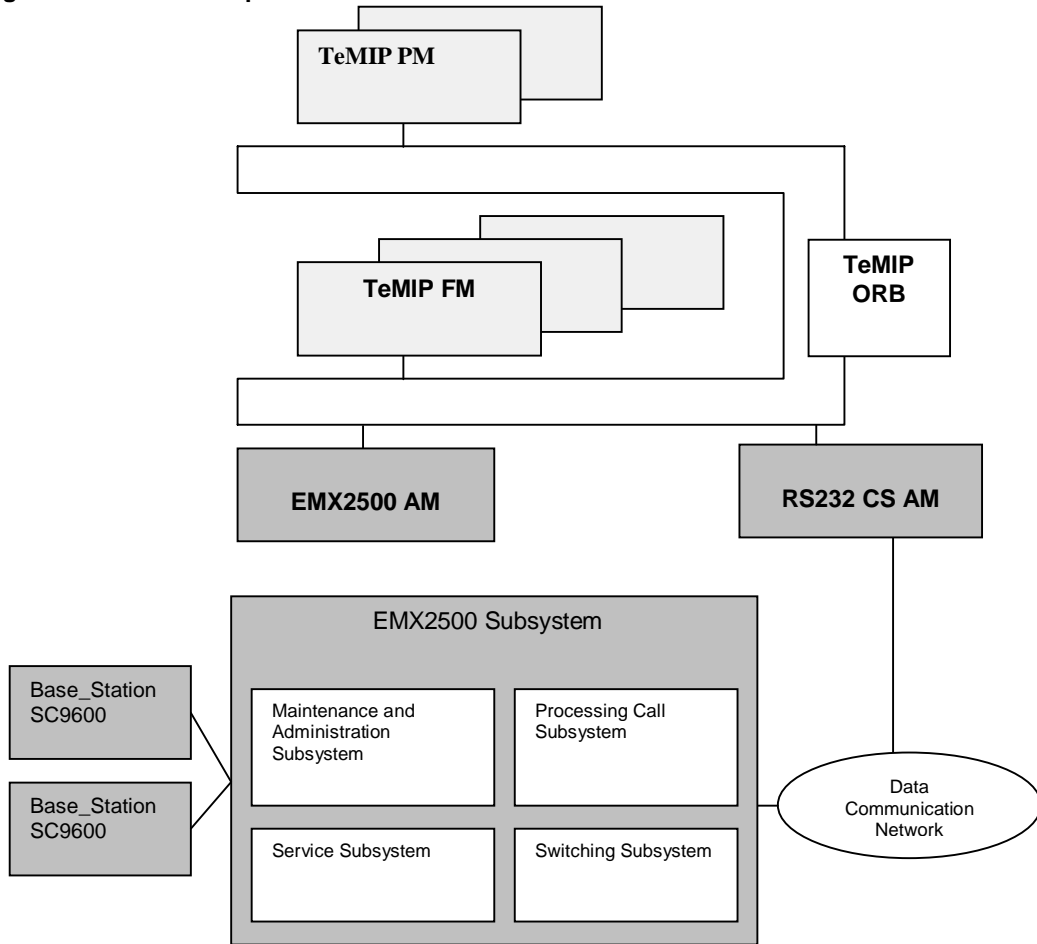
TeMIP PM

TeMIP FM

TeMIP ORB

EMX2500 AM

RS232 CS AM

EMX2500 Subsystem

Maintenance and Administration Subsystem

Processing Call Subsystem

Service Subsystem

Switching Subsystem

Base_Station SC9600

Base_Station SC9600

Data Communication Network